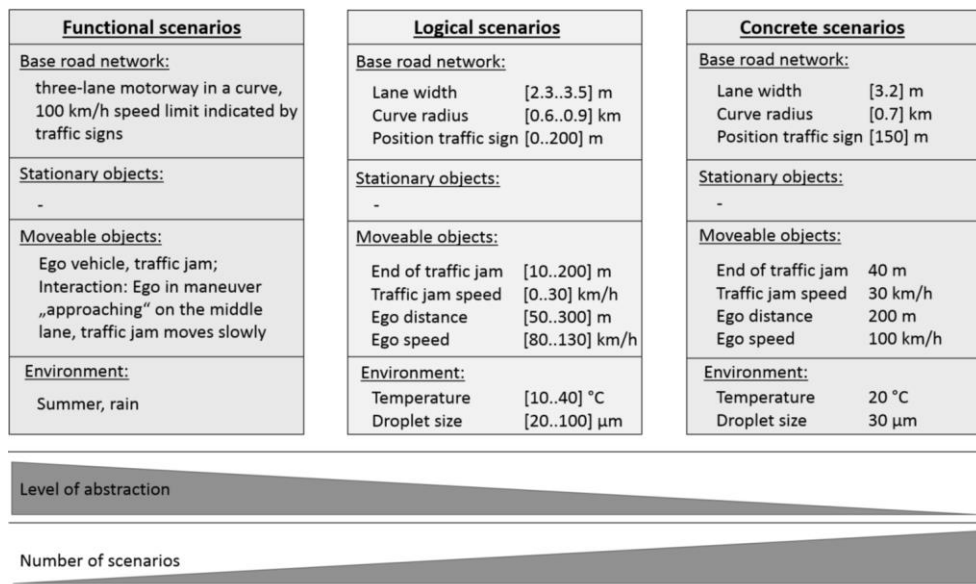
**Functional scenarios**

Base road network:

three-lane motorway in a curve, 100 km/h speed limit indicated by traffic signs

Stationary objects:

-

Moveable objects:

Ego vehicle, traffic jam; Interaction: Ego in maneuver „approaching" on the middle lane, traffic jam moves slowly

Environment:

Summer, rain

**Logical scenarios**

Base road network:

| | |
|---|---|
| Lane width | [2.3..3.5] m |
| Curve radius | [0.6..0.9] km |
| Position traffic sign | [0..200] m |

Stationary objects:

-

Moveable objects:

| | |
|---|---|
| End of traffic jam | [10..200] m |
| Traffic jam speed | [0..30] km/h |
| Ego distance | [50..300] m |
| Ego speed | [80..130] km/h |

Environment:

| | |
|---|---|
| Temperature | [10..40] °C |
| Droplet size | [20..100] µm |

**Concrete scenarios**

Base road network:

| | |
|---|---|
| Lane width | [3.2] m |
| Curve radius | [0.7] km |
| Position traffic sign | [150] m |

Stationary objects:

-

Moveable objects:

| | |
|---|---|
| End of traffic jam | 40 m |
| Traffic jam speed | 30 km/h |
| Ego distance | 200 m |
| Ego speed | 100 km/h |

Environment:

| | |
|---|---|
| Temperature | 20 °C |
| Droplet size | 30 µm |

Level of abstraction

Number of scenarios